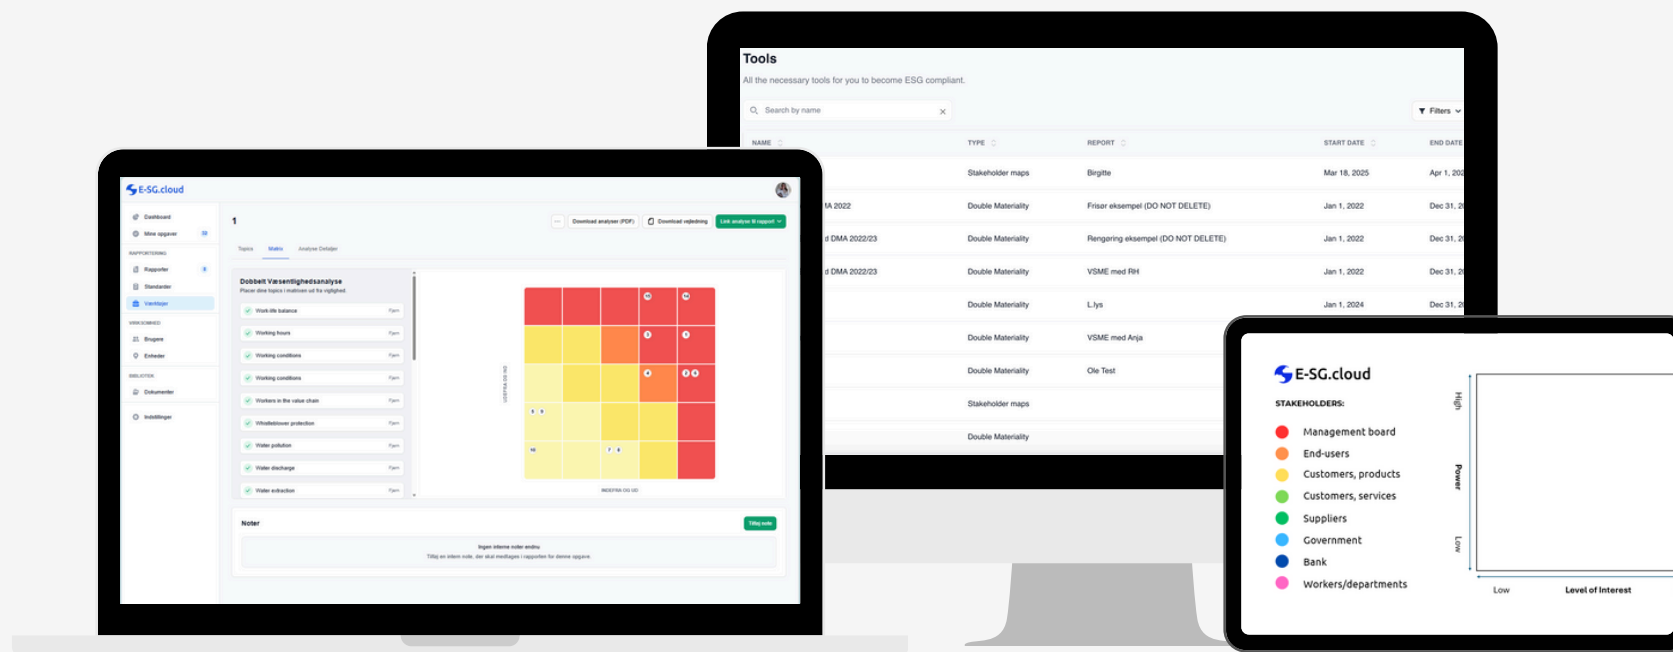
Tools
All the necessary tools for you to become ESG compliant.

Search by name

Filters

| NAME | TYPE | REPORT | START DATE | END DATE |
|---|---|---|---|---|
| | Stakeholder maps | Birgitte | Mar 18, 2025 | Apr 1, 20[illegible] |
| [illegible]A 2022 | Double Materiality | Frisør eksempel (DO NOT DELETE) | Jan 1, 2022 | Dec 31, 2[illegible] |
| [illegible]d DMA 2022/23 | Double Materiality | Rengøring eksempel (DO NOT DELETE) | Jan 1, 2022 | Dec 31, 2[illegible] |
| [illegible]d DMA 2022/23 | Double Materiality | VSME med RH | Jan 1, 2022 | Dec 31, 2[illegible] |
| | Double Materiality | L.lys | Jan 1, 2024 | Dec 31, 2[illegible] |
| | Double Materiality | VSME med Anja | | |
| | Double Materiality | Ole Test | | |
| | Stakeholder maps | | | |
| | Double Materiality | | | |

E-SG.cloud

Dashboard
Mine opgaver
RAPPORTERING
Rapporter
Standarder
Værktøjer
VIRKSOMHED
Brugere
Enheder
BIBLIOTEK
Dokumenter
Indstillinger

1
Download analyse (PDF)
Download vejledning
Link analyse til rapport

Topics Matrix Analyse Detaljer

Dobbelt Væsentlighedsanalyse
Placer dine topics i matrixen ud fra vigtighed.

Work-life balance Fjern
Working hours Fjern
Working conditions Fjern
Working conditions Fjern
Workers in the value chain Fjern
Whistleblower protection Fjern
Water pollution Fjern
Water discharge Fjern
Water extraction Fjern

UDEFRA OG IND
INDEFRA OG UD

Noter
Tilføj note
Ingen interne noter endnu
Tilføj en intern note, der skal medtages i rapporten for denne opgave.

E-SG.cloud
STAKEHOLDERS:
Management board
End-users
Customers, products
Customers, services
Suppliers
Government
Bank
Workers/departments

High
Power
Low
Low
Level of Interest